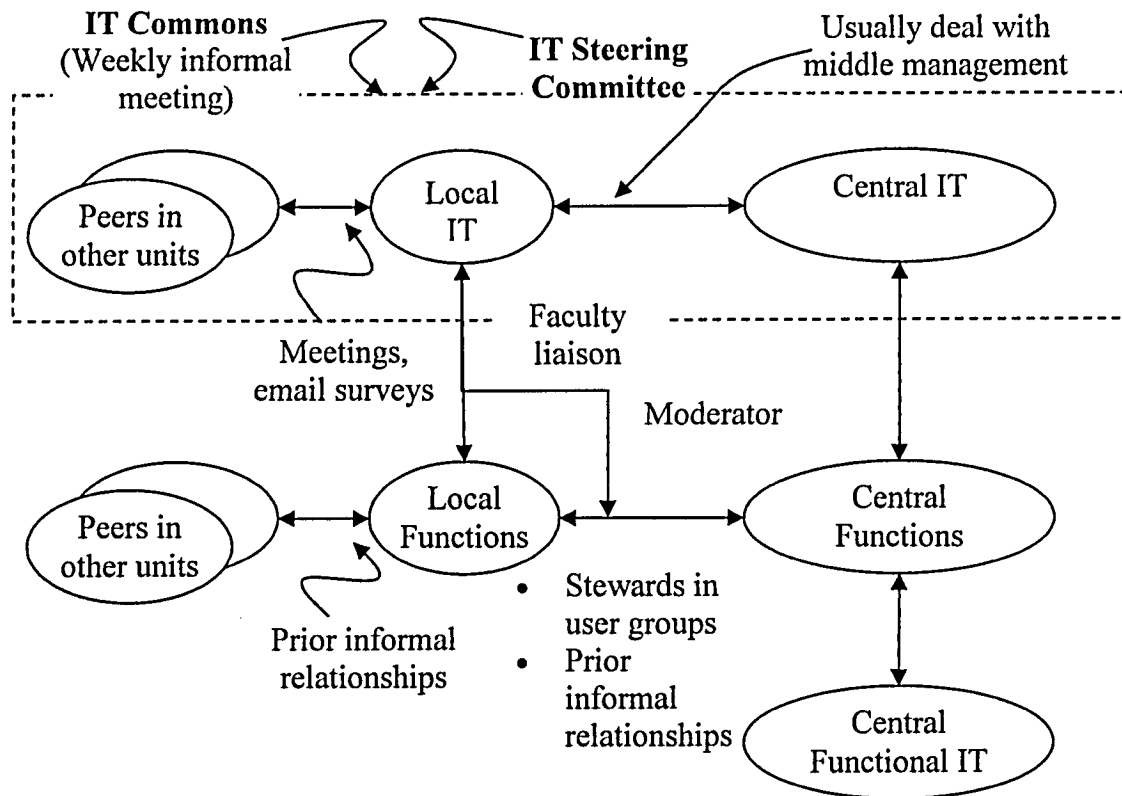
IT Commons
(Weekly informal meeting)

IT Steering Committee

Usually deal with middle management

Peers in other units

Local IT

Central IT

Meetings, email surveys

Faculty liaison

Moderator

Peers in other units

Local Functions

Central Functions

Prior informal relationships

• Stewards in user groups
• Prior informal relationships

Central Functional IT